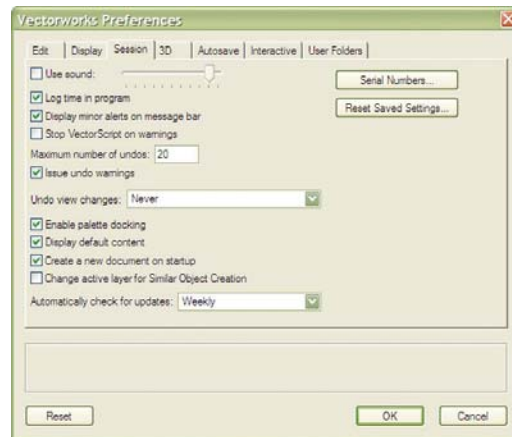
Vectorworks Preferences

Edit | Display | Session | 3D | Autosave | Interactive | User Folders

Use sound:

Serial Numbers...

Log time in program

Reset Saved Settings...

Display minor alerts on message bar

Stop VectorScript on warnings

Maximum number of undos: 20

Issue undo warnings

Undo view changes: Never

Enable palette docking

Display default content

Create a new document on startup

Change active layer for Similar Object Creation

Automatically check for updates: Weekly

Reset

OK

Cancel